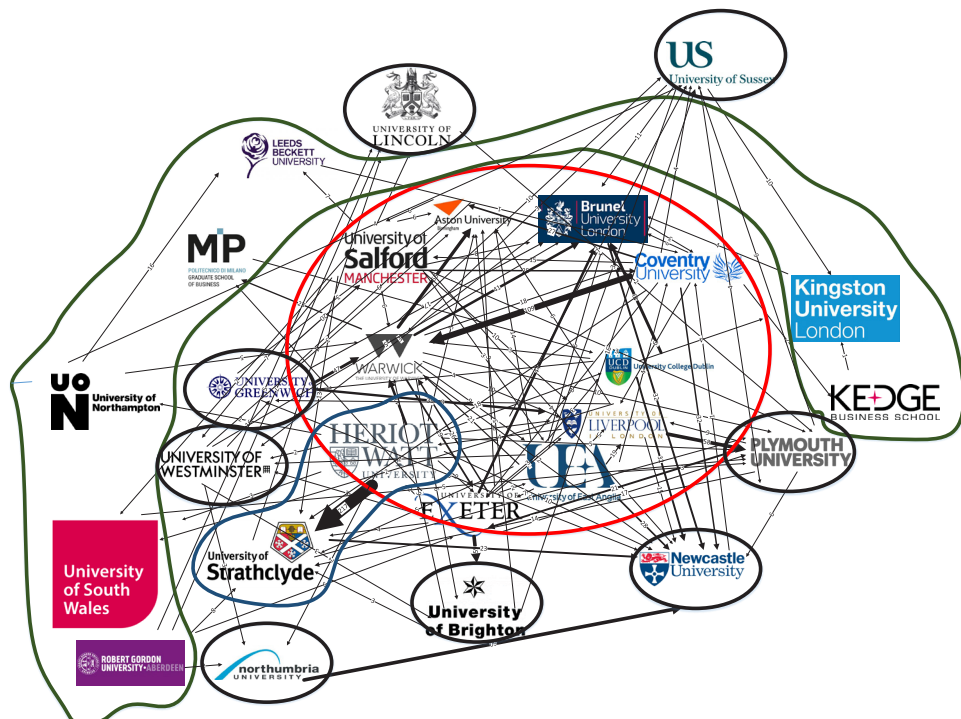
US
University of Sussex

UNIVERSITY OF
LINCOLN

LEEDS
BECKETT
UNIVERSITY

Aston University
Birmingham

Brunel
University
London

University of
Salford
MANCHESTER

MIP
POLITECNICO DI MILANO
GRADUATE SCHOOL
OF BUSINESS

Coventry
University

Kingston
University
London

WARWICK

UCD
DUBLIN
University College Dublin

UON
University of
Northampton

UNIVERSITY of
GREENWICH

KEDGE
BUSINESS SCHOOL

HERIOT
WATT
UNIVERSITY

UNIVERSITY OF
LIVERPOOL
IN LONDON

PLYMOUTH
UNIVERSITY

UNIVERSITY OF
WESTMINSTER

UEA
University of East Anglia

UNIVERSITY OF
EXETER

University of South
Wales

University of
Strathclyde

Newcastle
University

University
of Brighton

ROBERT GORDON
UNIVERSITY • ABERDEEN

northumbria
UNIVERSITY